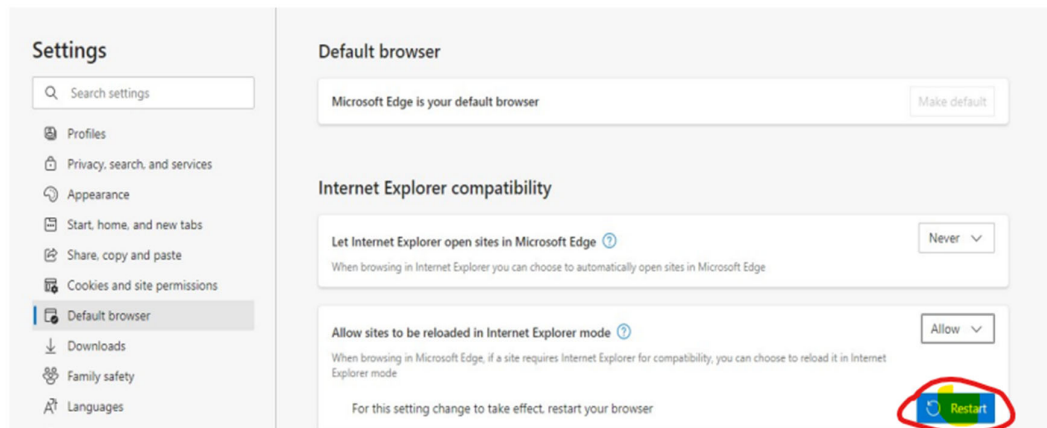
Settings

Search settings

Profiles

Privacy, search, and services

Appearance

Start, home, and new tabs

Share, copy and paste

Cookies and site permissions

Default browser

Downloads

Family safety

Languages

Default browser

Microsoft Edge is your default browser

Make default

Internet Explorer compatibility

Let Internet Explorer open sites in Microsoft Edge

Never

When browsing in Internet Explorer you can choose to automatically open sites in Microsoft Edge

Allow sites to be reloaded in Internet Explorer mode

Allow

When browsing in Microsoft Edge, if a site requires Internet Explorer for compatibility, you can choose to reload it in Internet Explorer mode

For this setting change to take effect, restart your browser

Restart